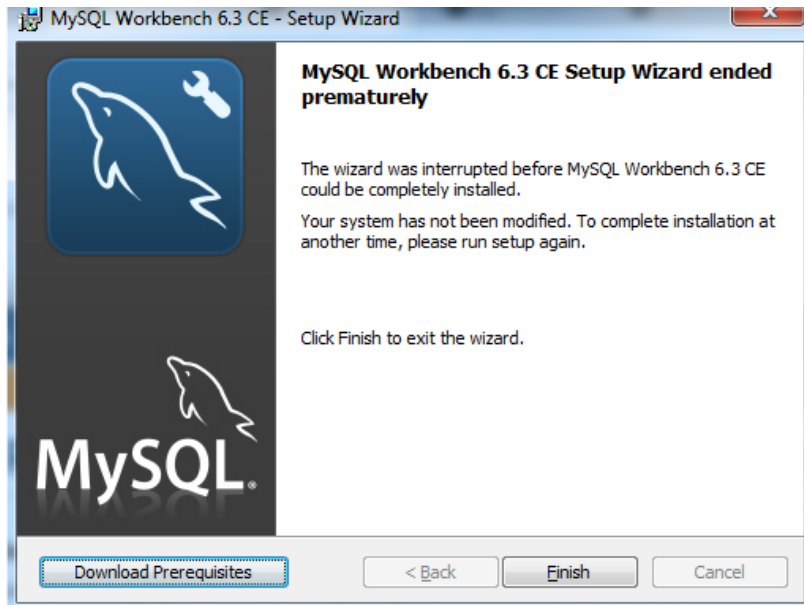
MySQL Workbench 6.3 CE - Setup Wizard

MySQL Workbench 6.3 CE Setup Wizard ended prematurely

The wizard was interrupted before MySQL Workbench 6.3 CE could be completely installed.

Your system has not been modified. To complete installation at another time, please run setup again.

Click Finish to exit the wizard.

MySQL.

Download Prerequisites

< Back

Finish

Cancel